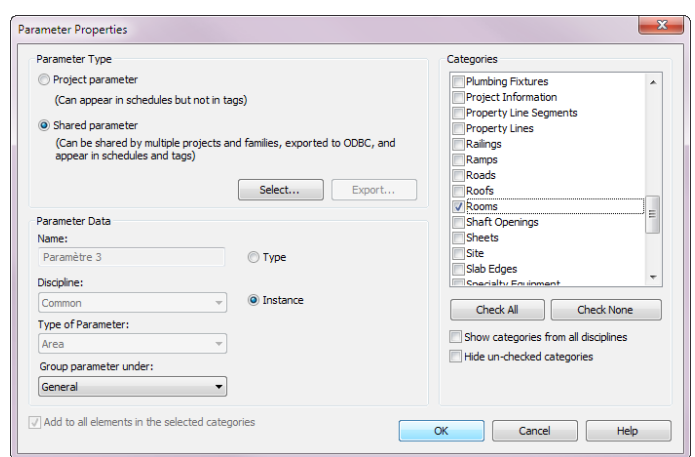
Parameter Properties

Parameter Type

Project parameter

(Can appear in schedules but not in tags)

Shared parameter

(Can be shared by multiple projects and families, exported to ODBC, and appear in schedules and tags)

Select...

Export...

Parameter Data

Name:

Paramètre 3

Type

Discipline:

Common

Instance

Type of Parameter:

Area

Group parameter under:

General

Add to all elements in the selected categories

Categories

Plumbing Fixtures
Project Information
Property Line Segments
Property Lines
Railings
Ramps
Roads
Roofs
Rooms
Shaft Openings
Sheets
Site
Slab Edges
Specialty Equipment

Check All

Check None

Show categories from all disciplines

Hide un-checked categories

OK

Cancel

Help